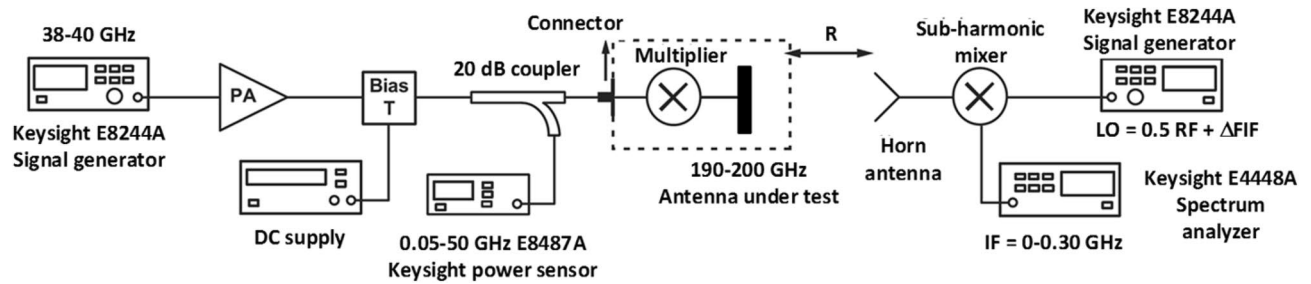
38-40 GHz

Keysight E8244A Signal generator

PA

Bias T

DC supply

20 dB coupler

0.05-50 GHz E8487A Keysight power sensor

Connector

Multiplier

190-200 GHz Antenna under test

R

Horn antenna

Sub-harmonic mixer

Keysight E8244A Signal generator

LO = 0.5 RF + $\Delta$FIF

Keysight E4448A Spectrum analyzer

IF = 0-0.30 GHz